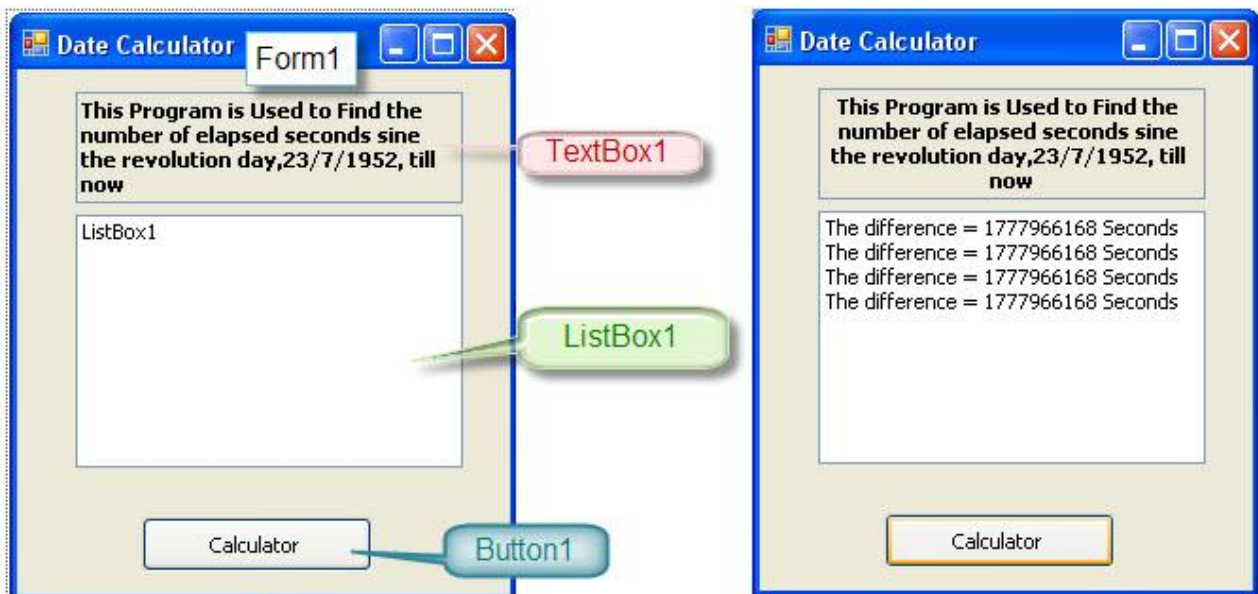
Date Calculator

Form1

This Program is Used to Find the number of elapsed seconds sine the revolution day,23/7/1952, till now

TextBox1

ListBox1

ListBox1

Calculator

Button1

Date Calculator

This Program is Used to Find the number of elapsed seconds sine the revolution day,23/7/1952, till now

The difference = 1777966168 Seconds
The difference = 1777966168 Seconds
The difference = 1777966168 Seconds
The difference = 1777966168 Seconds

Calculator